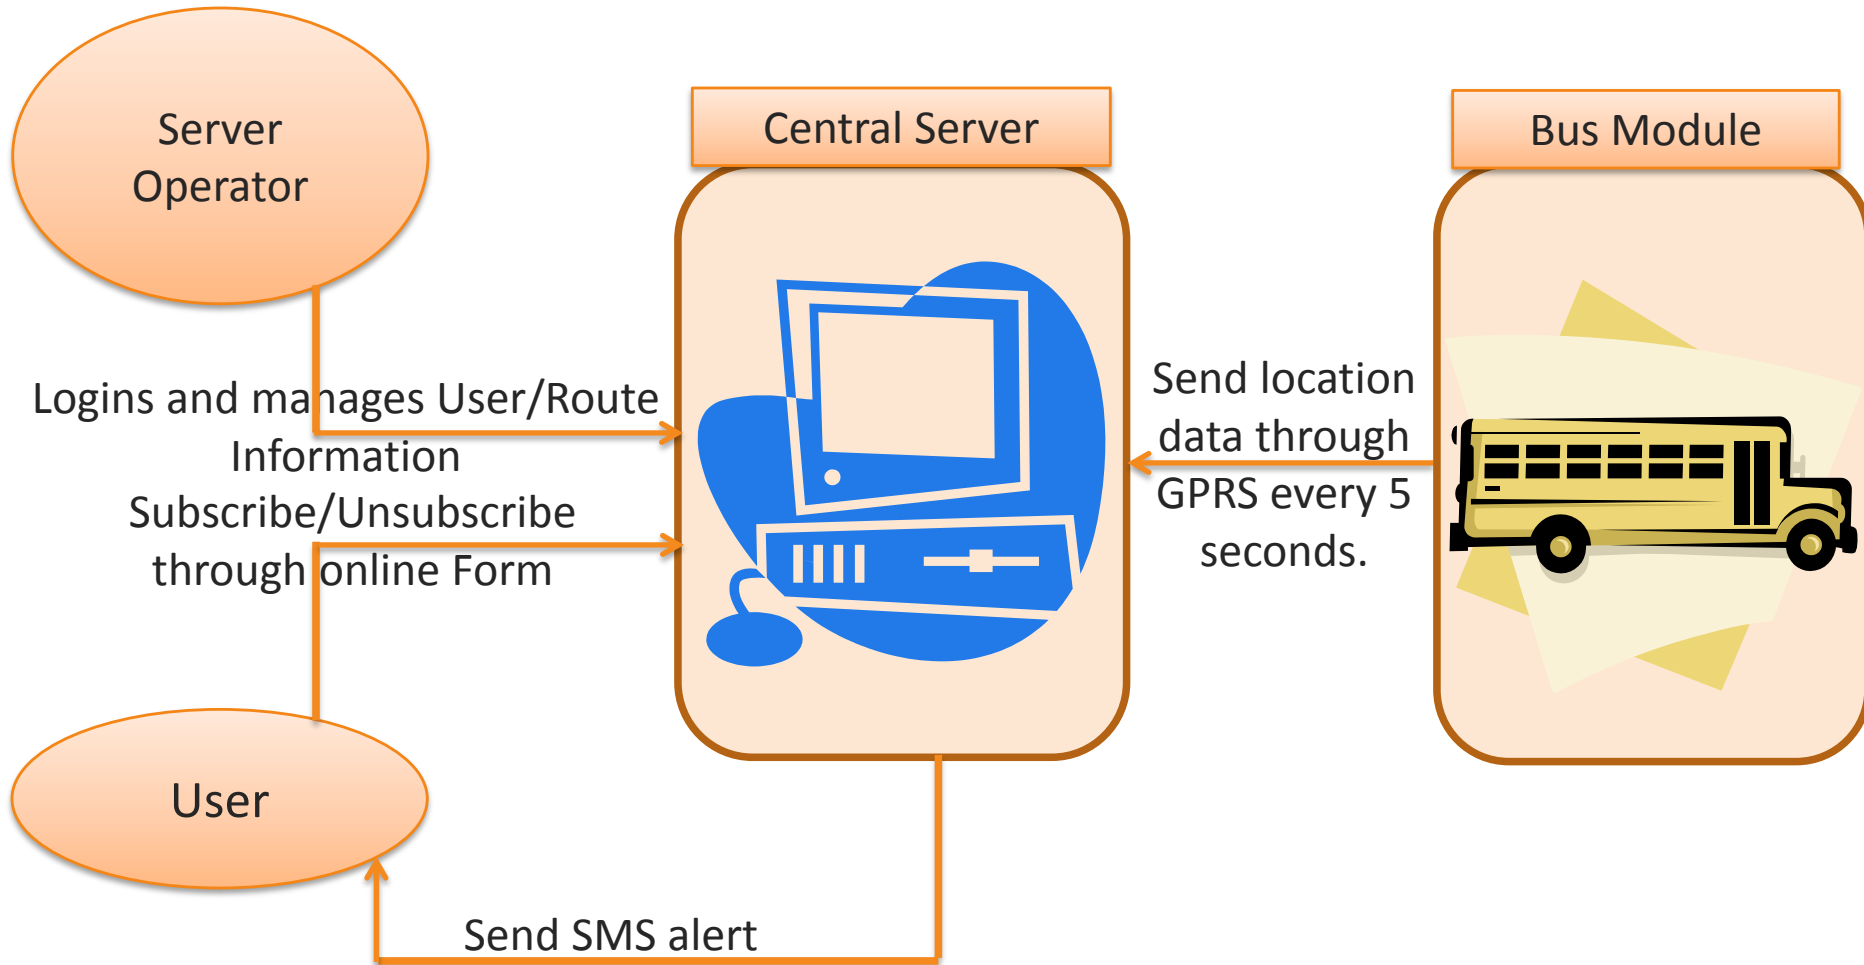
Server Operator

Central Server

Bus Module

Logins and manages User/Route Information

Subscribe/Unsubscribe through online Form

Send location data through GPRS every 5 seconds.

User

Send SMS alert